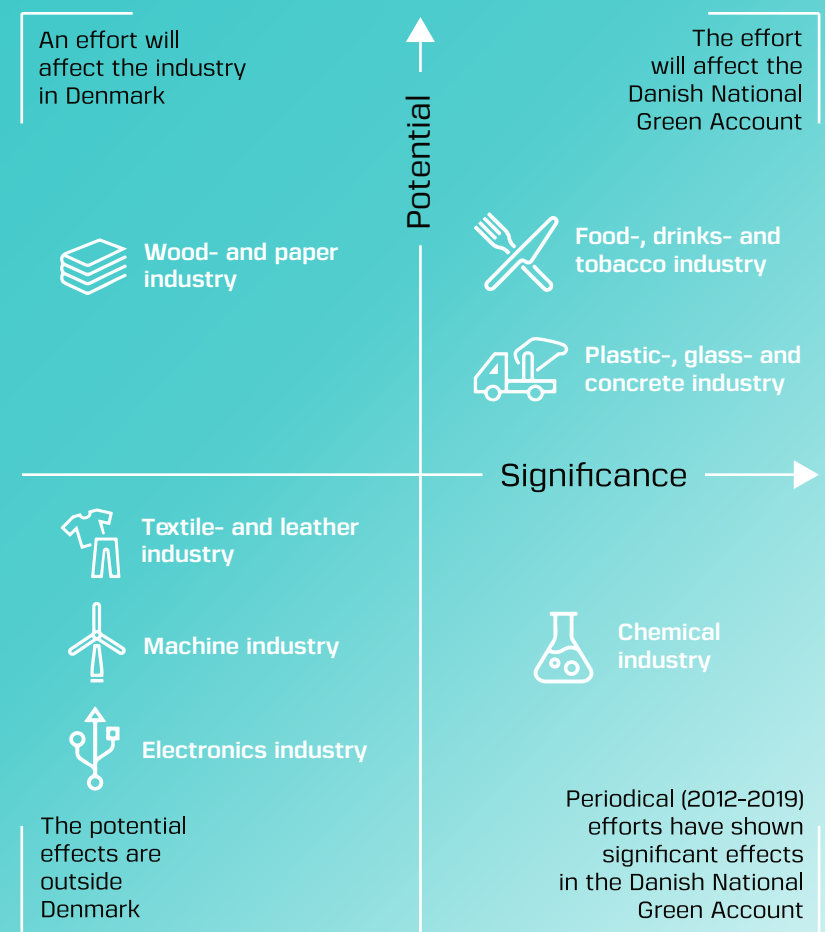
An effort will affect the industry in Denmark

Potential

The effort will affect the Danish National Green Account

Wood- and paper industry

Food-, drinks- and tobacco industry

Plastic-, glass- and concrete industry

Significance

Textile- and leather industry

Machine industry

Electronics industry

Chemical industry

The potential effects are outside Denmark

Periodical (2012-2019) efforts have shown significant effects in the Danish National Green Account